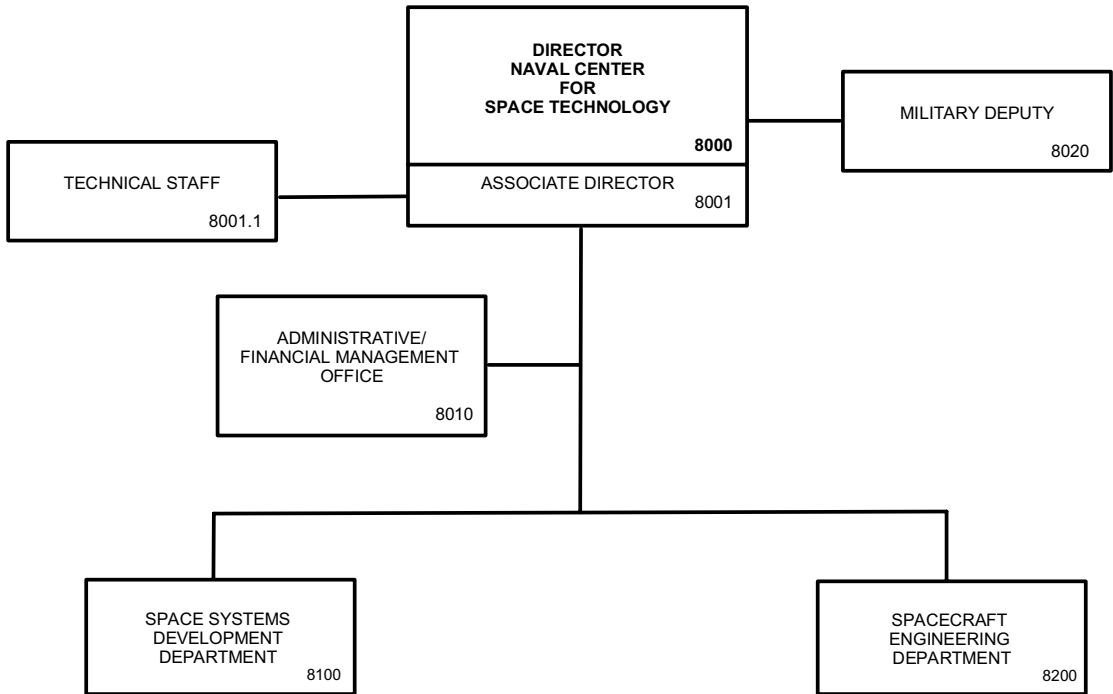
DIRECTOR
NAVAL CENTER
FOR
SPACE TECHNOLOGY
8000

ASSOCIATE DIRECTOR
8001

MILITARY DEPUTY
8020

TECHNICAL STAFF
8001.1

ADMINISTRATIVE/
FINANCIAL MANAGEMENT
OFFICE
8010

SPACE SYSTEMS
DEVELOPMENT
DEPARTMENT
8100

SPACECRAFT
ENGINEERING
DEPARTMENT
8200